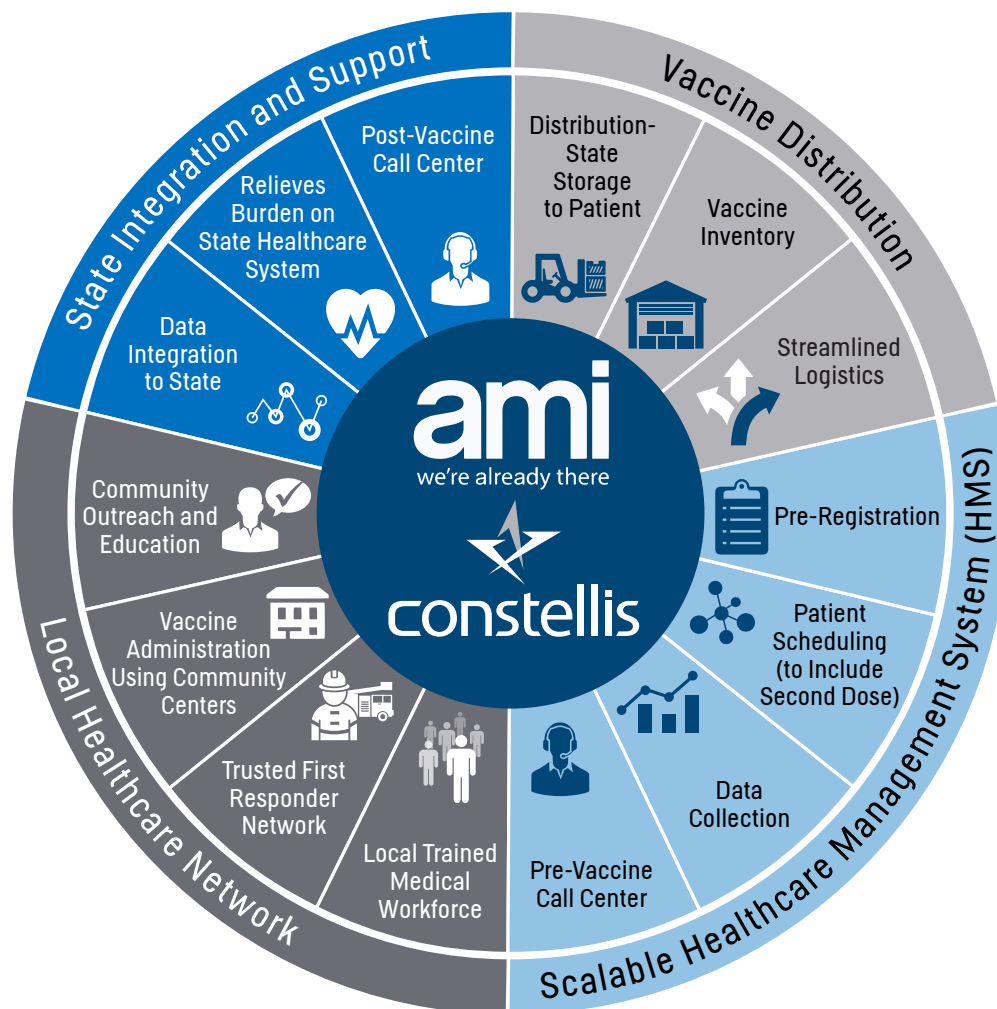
State Integration and Support

Post-Vaccine Call Center

Relieves Burden on State Healthcare System

Data Integration to State

Vaccine Distribution

Distribution-State Storage to Patient

Vaccine Inventory

Streamlined Logistics

ami
we're already there

constellis

Scalable Healthcare Management System (HMS)

Pre-Registration

Patient Scheduling (to Include Second Dose)

Data Collection

Pre-Vaccine Call Center

Local Healthcare Network

Community Outreach and Education

Vaccine Administration Using Community Centers

Trusted First Responder Network

Local Trained Medical Workforce